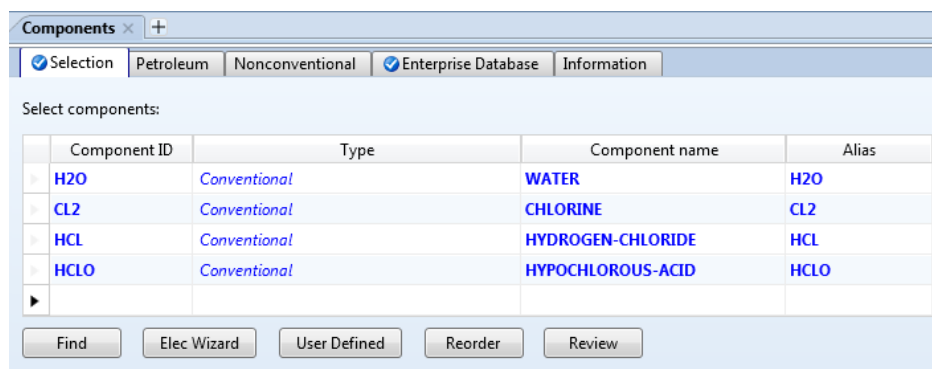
Components × +

Selection | Petroleum | Nonconventional | Enterprise Database | Information

Select components:

| Component ID | Type | Component name | Alias |
|---|---|---|---|
| H2O | Conventional | WATER | H2O |
| CL2 | Conventional | CHLORINE | CL2 |
| HCL | Conventional | HYDROGEN-CHLORIDE | HCL |
| HCLO | Conventional | HYPOCHLOROUS-ACID | HCLO |
| | | | |

Find | Elec Wizard | User Defined | Reorder | Review